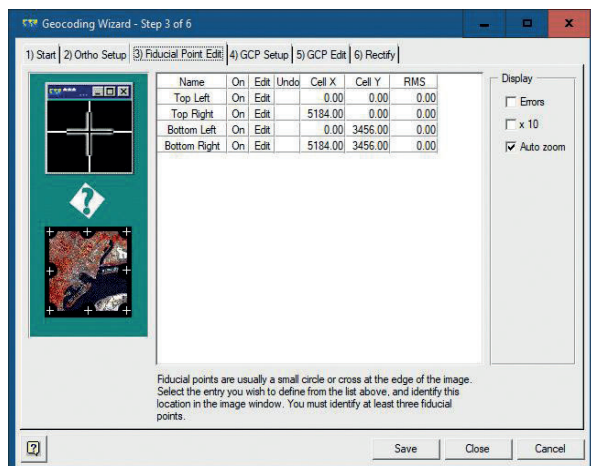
Geocoding Wizard - Step 3 of 6

1) Start | 2) Ortho Setup | 3) Fiducial Point Edit | 4) GCP Setup | 5) GCP Edit | 6) Rectify

| Name | On | Edit | Undo | Cell X | Cell Y | RMS |
|---|---|---|---|---|---|---|
| Top Left | On | Edit | | 0.00 | 0.00 | 0.00 |
| Top Right | On | Edit | | 5184.00 | 0.00 | 0.00 |
| Bottom Left | On | Edit | | 0.00 | 3456.00 | 0.00 |
| Bottom Right | On | Edit | | 5184.00 | 3456.00 | 0.00 |

Display
Errors
x 10
Auto zoom

Fiducial points are usually a small circle or cross at the edge of the image. Select the entry you wish to define from the list above, and identify this location in the image window. You must identify at least three fiducial points.

?
Save
Close
Cancel